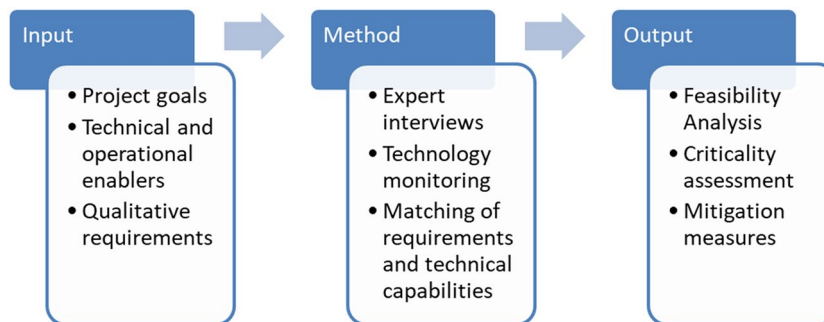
Input

• Project goals
• Technical and operational enablers
• Qualitative requirements

Method

• Expert interviews
• Technology monitoring
• Matching of requirements and technical capabilities

Output

• Feasibility Analysis
• Criticality assessment
• Mitigation measures